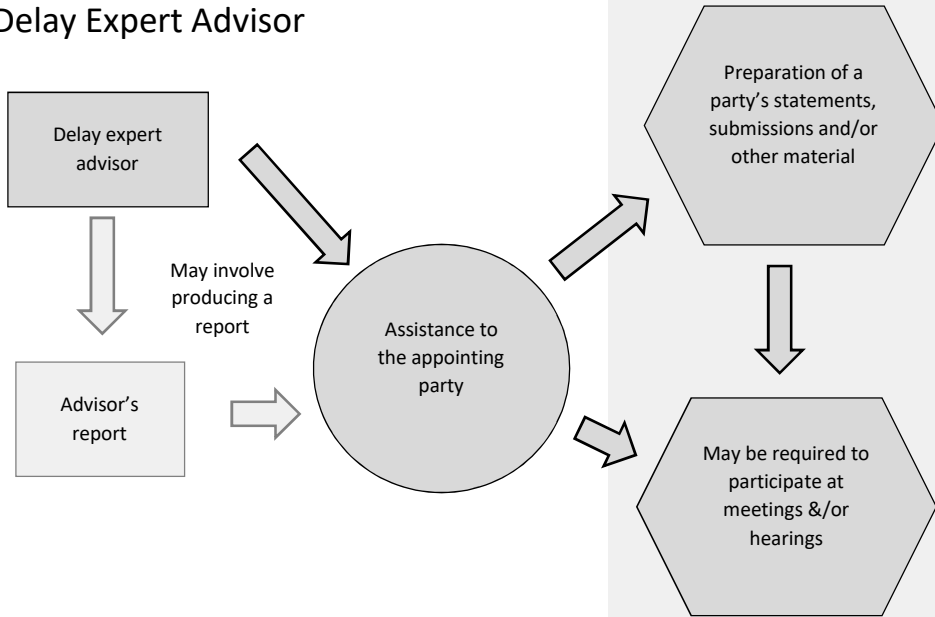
Delay Expert Advisor

Delay expert advisor

May involve producing a report

Advisor's report

Assistance to the appointing party

Preparation of a party's statements, submissions and/or other material

May be required to participate at meetings &/or hearings